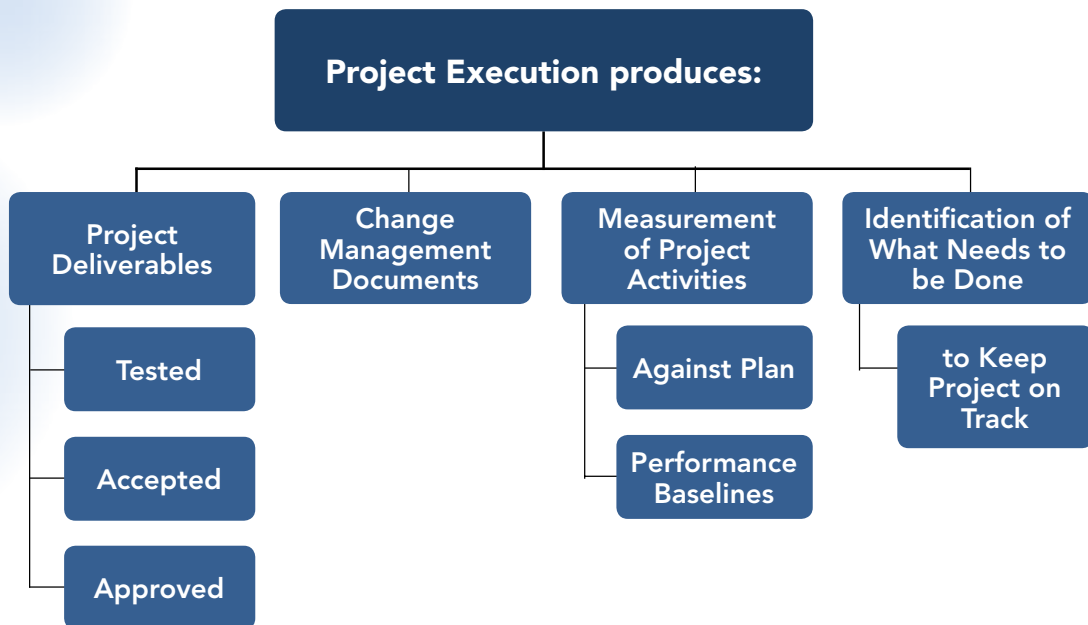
Project Execution produces:

Project Deliverables

Tested

Accepted

Approved

Change Management Documents

Measurement of Project Activities

Against Plan

Performance Baselines

Identification of What Needs to be Done

to Keep Project on Track